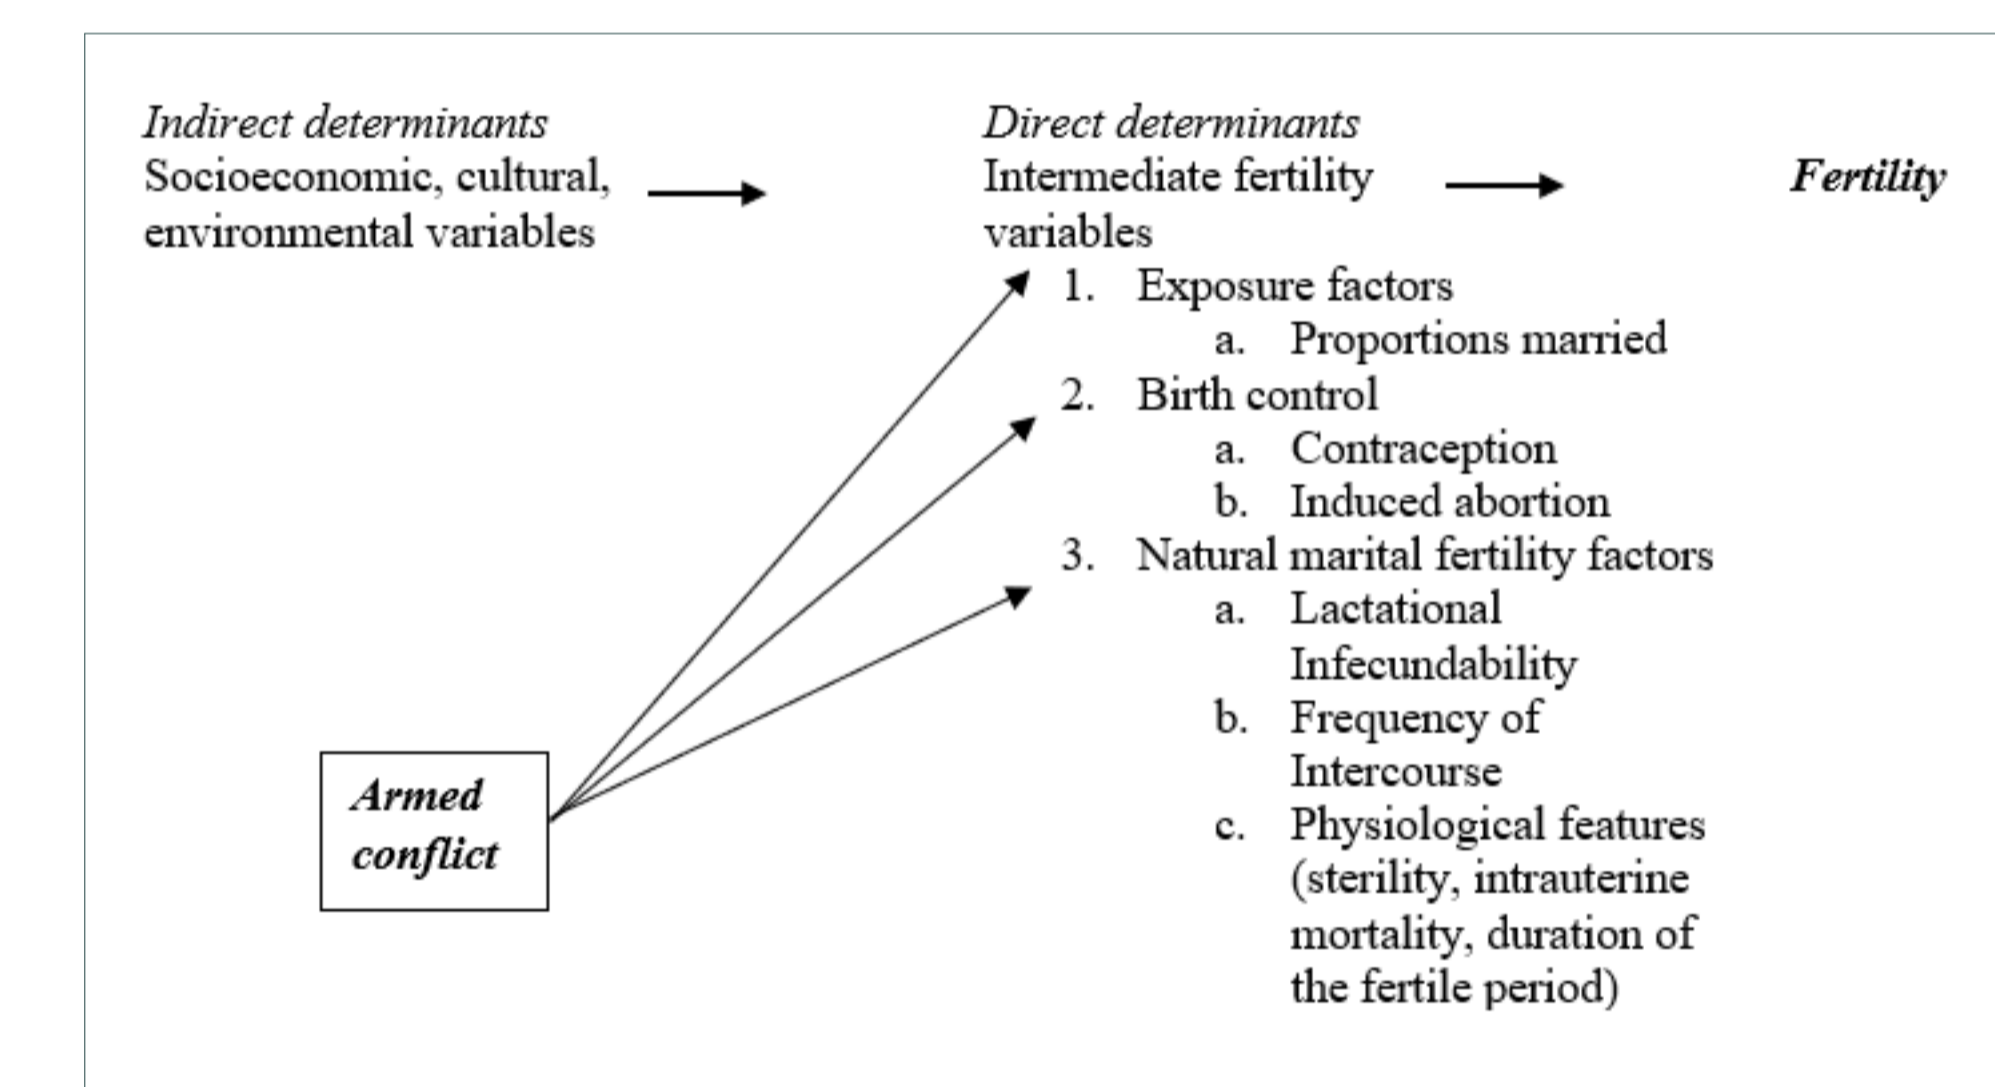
Indirect determinants
Socioeconomic, cultural, environmental variables

Direct determinants
Intermediate fertility variables
1. Exposure factors
a. Proportions married
2. Birth control
a. Contraception
b. Induced abortion
3. Natural marital fertility factors
a. Lactational Infecundability
b. Frequency of Intercourse
c. Physiological features (sterility, intrauterine mortality, duration of the fertile period)

Fertility

Armed conflict